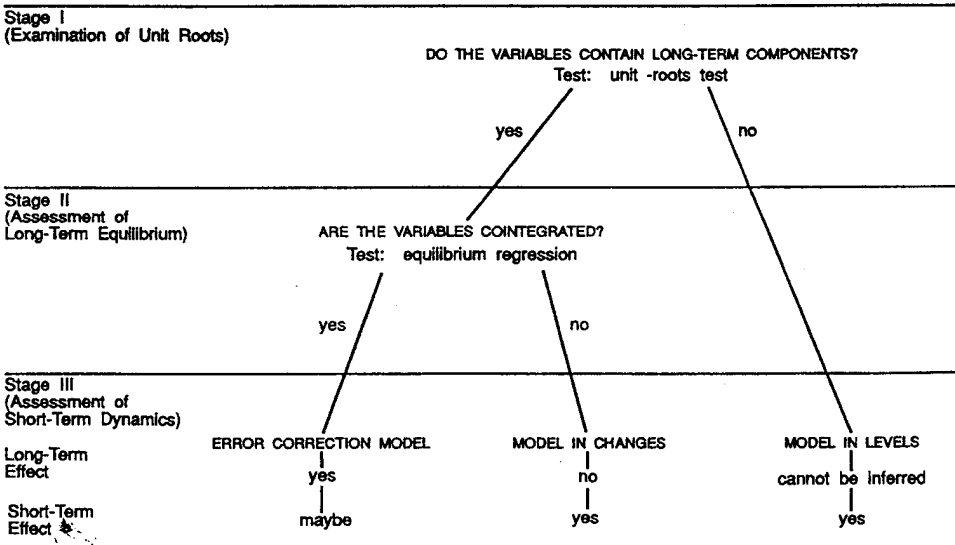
Stage I
(Examination of Unit Roots)

DO THE VARIABLES CONTAIN LONG-TERM COMPONENTS?
Test: unit -roots test

yes

no

Stage II
(Assessment of Long-Term Equilibrium)

ARE THE VARIABLES COINTEGRATED?
Test: equilibrium regression

yes

no

Stage III
(Assessment of Short-Term Dynamics)

Long-Term Effect

Short-Term Effect

ERROR CORRECTION MODEL

yes

maybe

MODEL IN CHANGES

no

yes

MODEL IN LEVELS

cannot be inferred

yes